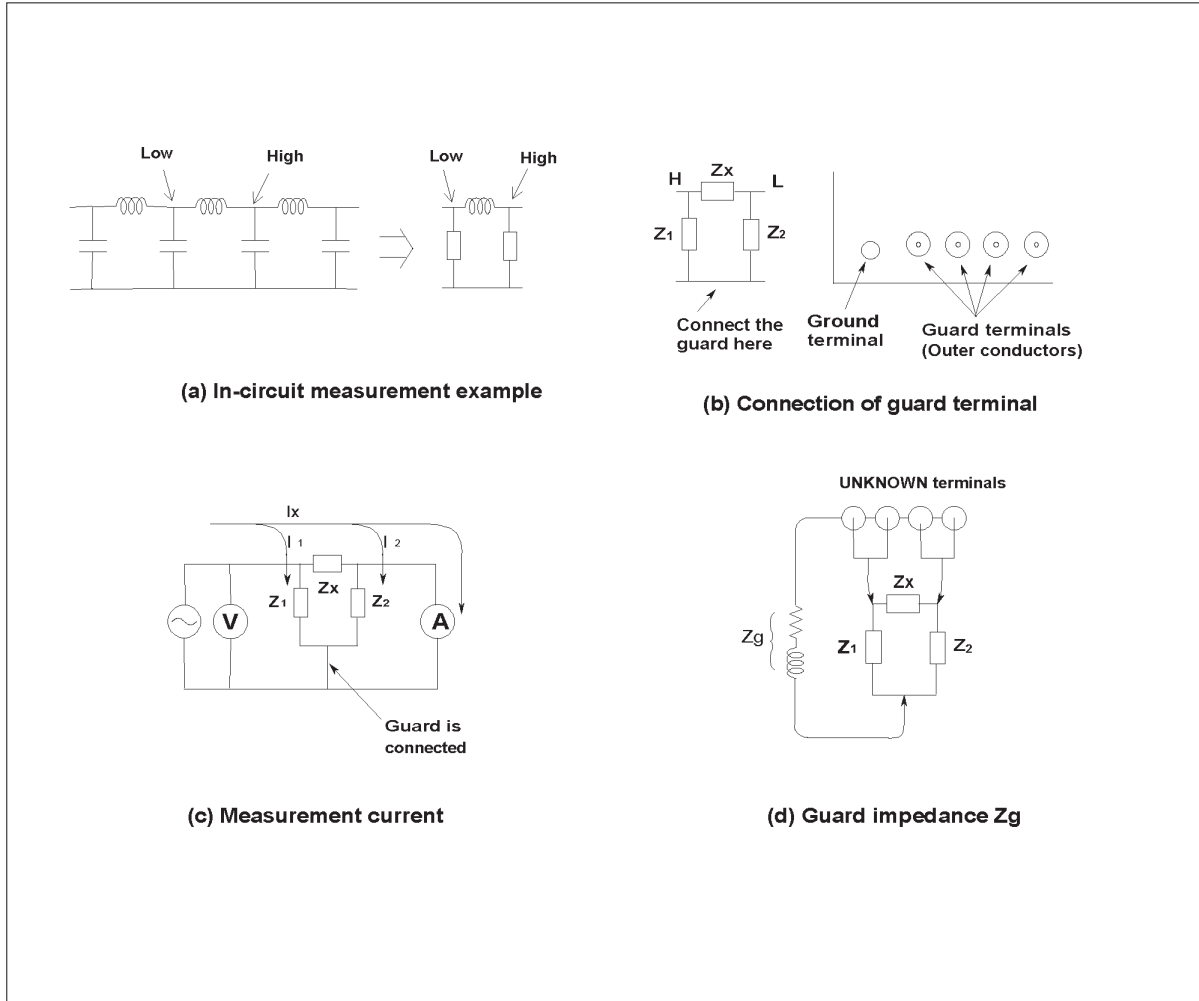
Low
High
Low
High

(a) In-circuit measurement example

H
Zx
L
Z1
Z2
Connect the guard here
Ground terminal
Guard terminals (Outer conductors)

(b) Connection of guard terminal

Ix
I 1
I 2
Zx
Z1
Z2
V
A
Guard is connected

(c) Measurement current

UNKNOWN terminals
Zx
Zg
Z1
Z2

(d) Guard impedance Zg